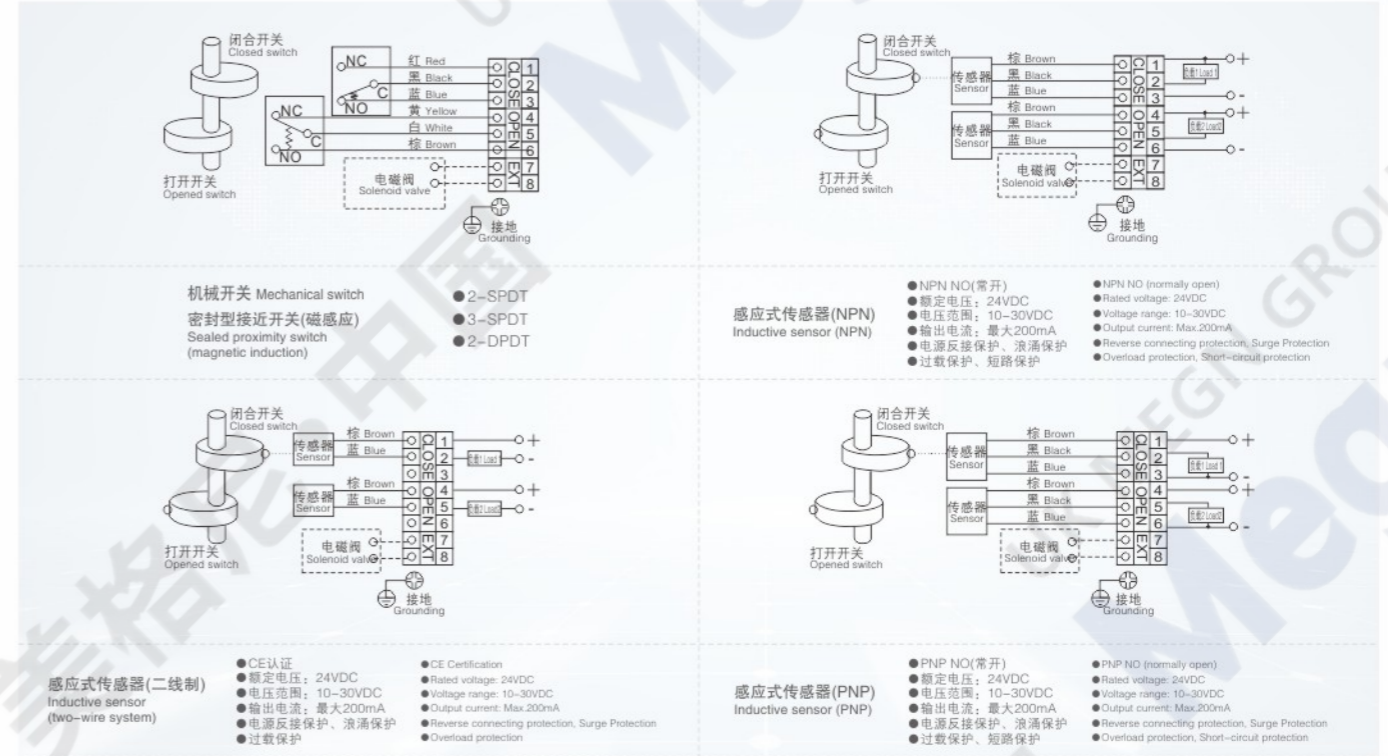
闭合开关
Closed switch

NC
C
NO
NC
C
NO

红 Red
黑 Black
蓝 Blue
黄 Yellow
白 White
棕 Brown

CLOSE OPEN EXT
1
2
3
4
5
6
7
8

电磁阀
Solenoid valve

打开开关
Opened switch

接地
Grounding

机械开关 Mechanical switch
密封型接近开关(磁感应)
Sealed proximity switch (magnetic induction)

●2–SPDT
●3–SPDT
●2–DPDT

闭合开关
Closed switch

传感器
Sensor
棕 Brown
黑 Black
蓝 Blue
传感器
Sensor
棕 Brown
黑 Black
蓝 Blue

CLOSE OPEN EXT
1
2
3
4
5
6
7
8

负载1 Load1
负载2 Load2
+
-
+
-

电磁阀
Solenoid valve

打开开关
Opened switch

接地
Grounding

感应式传感器(NPN)
Inductive sensor (NPN)

●NPN NO(常开)
●额定电压：24VDC
●电压范围：10–30VDC
●输出电流：最大200mA
●电源反接保护、浪涌保护
●过载保护、短路保护

●NPN NO (normally open)
●Rated voltage: 24VDC
●Voltage range: 10–30VDC
●Output current: Max.200mA
●Reverse connecting protection, Surge Protection
●Overload protection, Short-circuit protection

闭合开关
Closed switch

传感器
Sensor
棕 Brown
蓝 Blue
传感器
Sensor
棕 Brown
蓝 Blue

CLOSE OPEN EXT
1
2
3
4
5
6
7
8

负载1 Load
负载2 Load
+
-
+
-

电磁阀
Solenoid valve

打开开关
Opened switch

接地
Grounding

感应式传感器(二线制)
Inductive sensor
(two-wire system)

●CE认证
●额定电压：24VDC
●电压范围：10–30VDC
●输出电流：最大200mA
●电源反接保护、浪涌保护
●过载保护

●CE Certification
●Rated voltage: 24VDC
●Voltage range: 10–30VDC
●Output current: Max.200mA
●Reverse connecting protection, Surge Protection
●Overload protection

闭合开关
Closed switch

传感器
Sensor
棕 Brown
黑 Black
蓝 Blue
传感器
Sensor
棕 Brown
黑 Black
蓝 Blue

CLOSE OPEN EXT
1
2
3
4
5
6
7
8

负载1 Load1
负载2 Load2
+
-
+
-

电磁阀
Solenoid valve

打开开关
Opened switch

接地
Grounding

感应式传感器(PNP)
Inductive sensor (PNP)

●PNP NO(常开)
●额定电压：24VDC
●电压范围：10–30VDC
●输出电流：最大200mA
●电源反接保护、浪涌保护
●过载保护、短路保护

●PNP NO (normally open)
●Rated voltage: 24VDC
●Voltage range: 10–30VDC
●Output current: Max.200mA
●Reverse connecting protection, Surge Protection
●Overload protection, Short-circuit protection